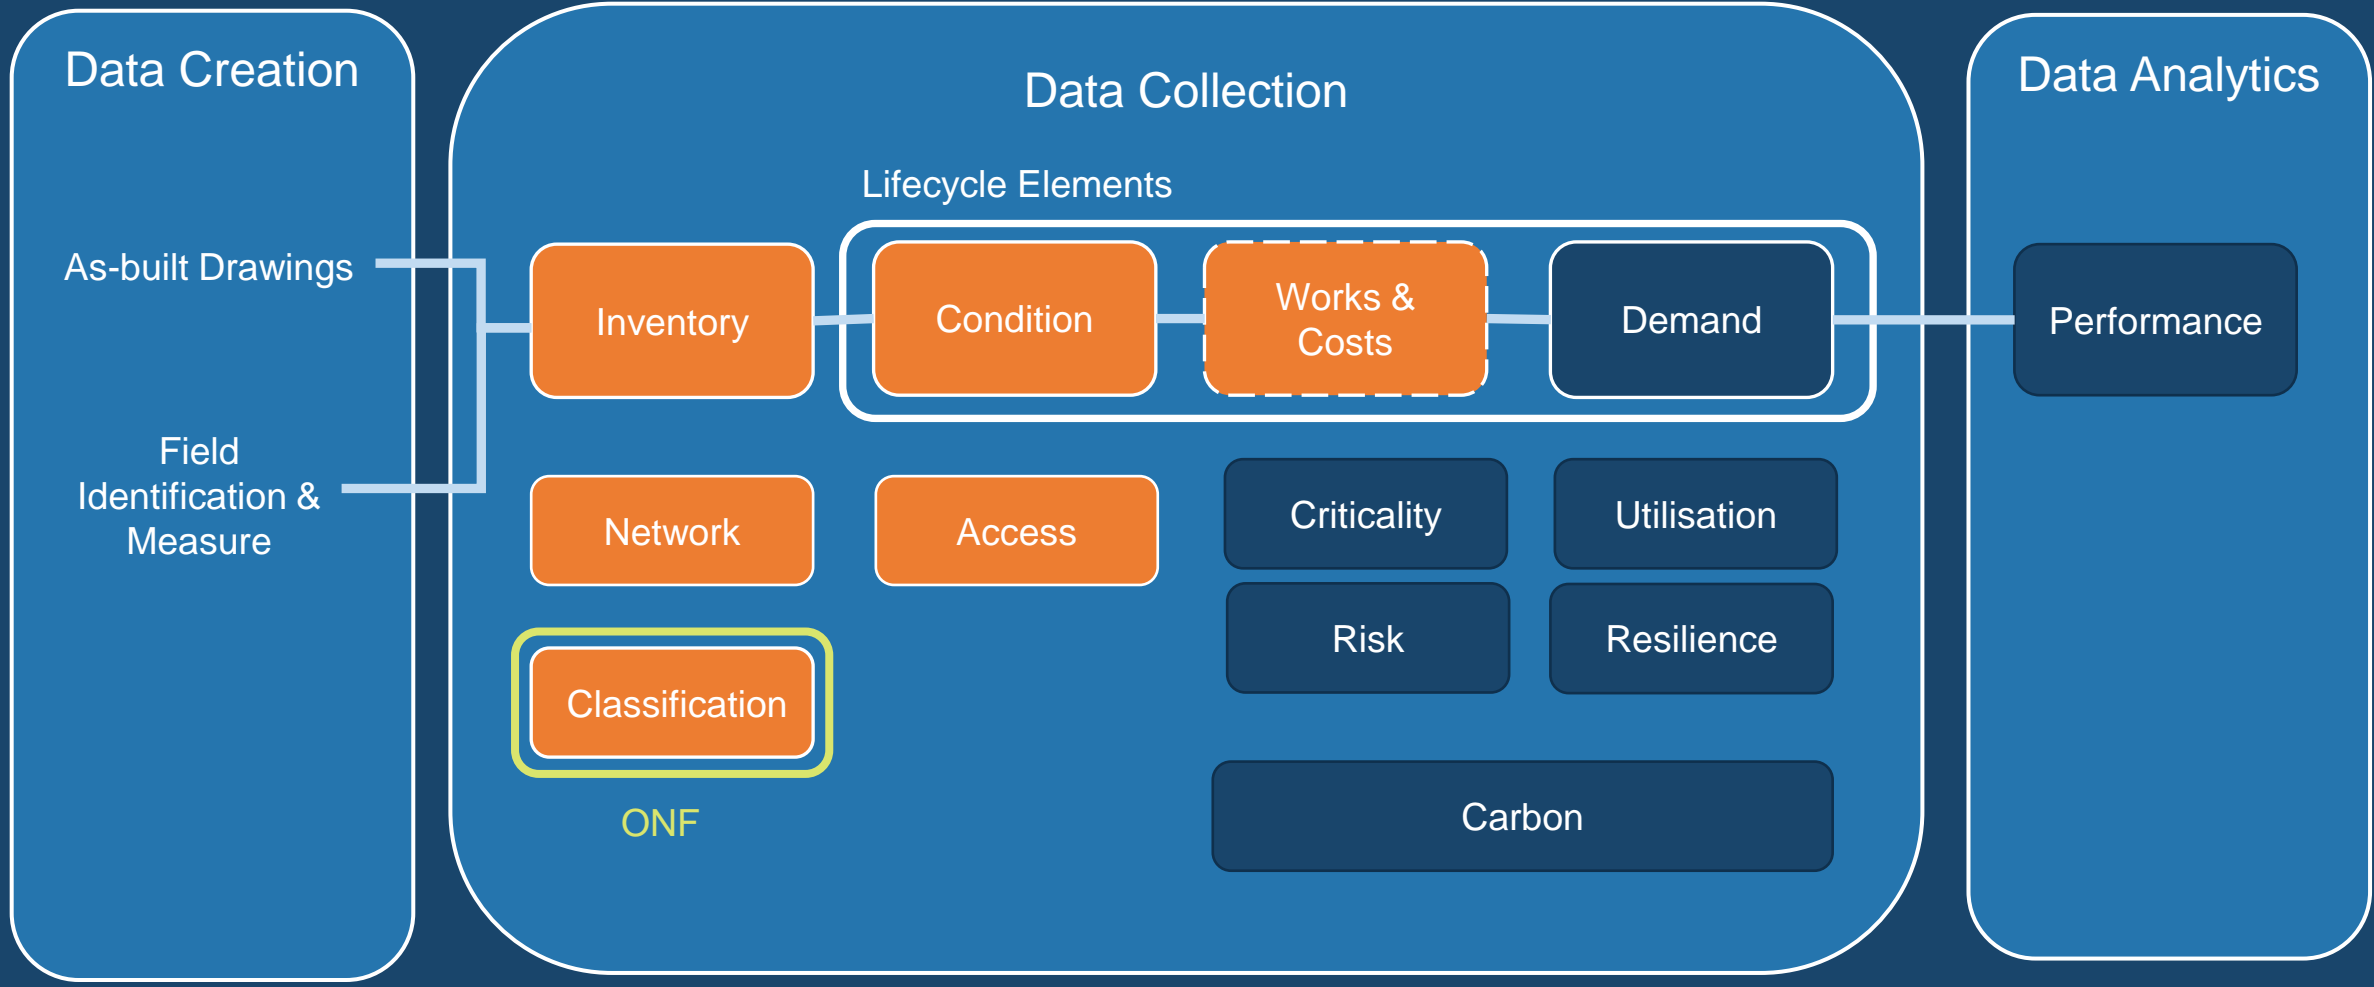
Data Creation

As-built Drawings

Field Identification & Measure

Data Collection

Lifecycle Elements

Inventory

Condition

Works & Costs

Demand

Network

Access

Criticality

Utilisation

Risk

Resilience

Classification

ONF

Carbon

Data Analytics

Performance